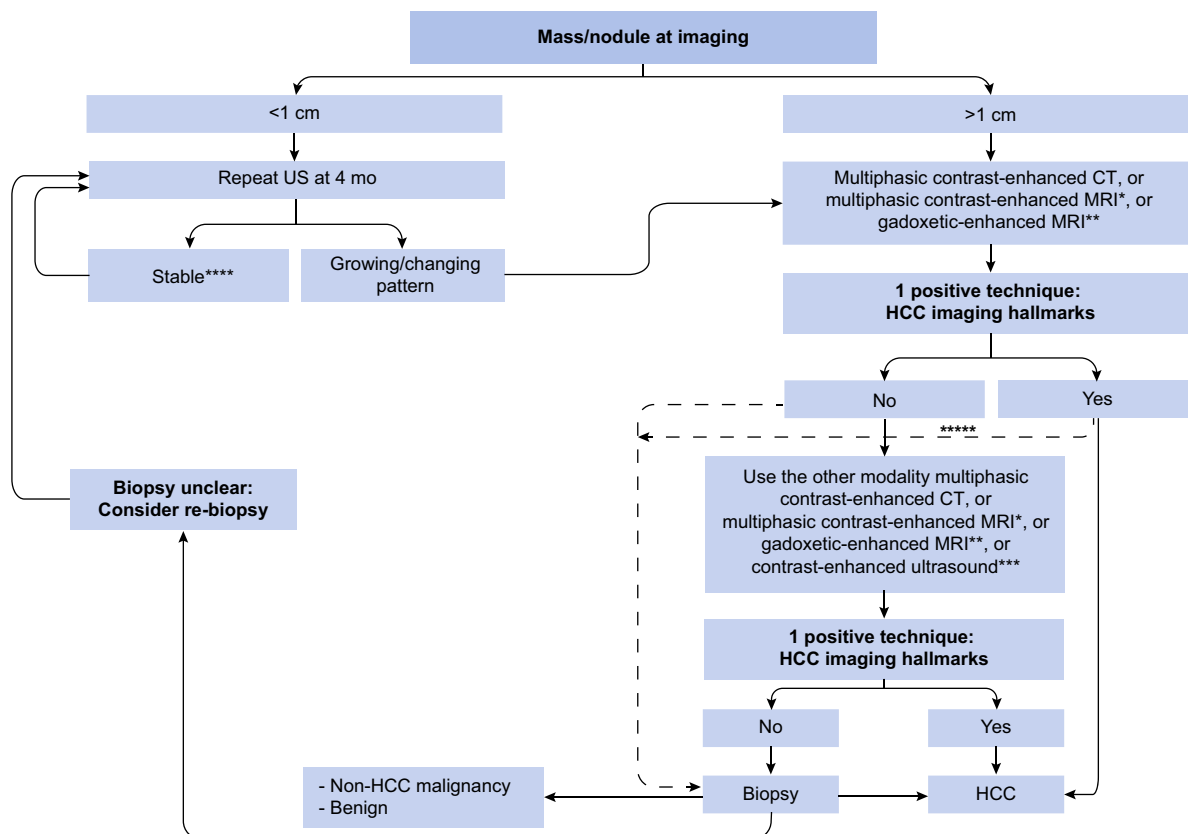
Mass/nodule at imaging

<1 cm

Repeat US at 4 mo

Stable****

Growing/changing pattern

>1 cm

Multiphasic contrast-enhanced CT, or multiphasic contrast-enhanced MRI*, or gadoxetic-enhanced MRI**

1 positive technique: HCC imaging hallmarks

No

Yes

*****

Use the other modality multiphasic contrast-enhanced CT, or multiphasic contrast-enhanced MRI*, or gadoxetic-enhanced MRI**, or contrast-enhanced ultrasound***

1 positive technique: HCC imaging hallmarks

No

Yes

Biopsy unclear: Consider re-biopsy

- Non-HCC malignancy
- Benign

Biopsy

HCC